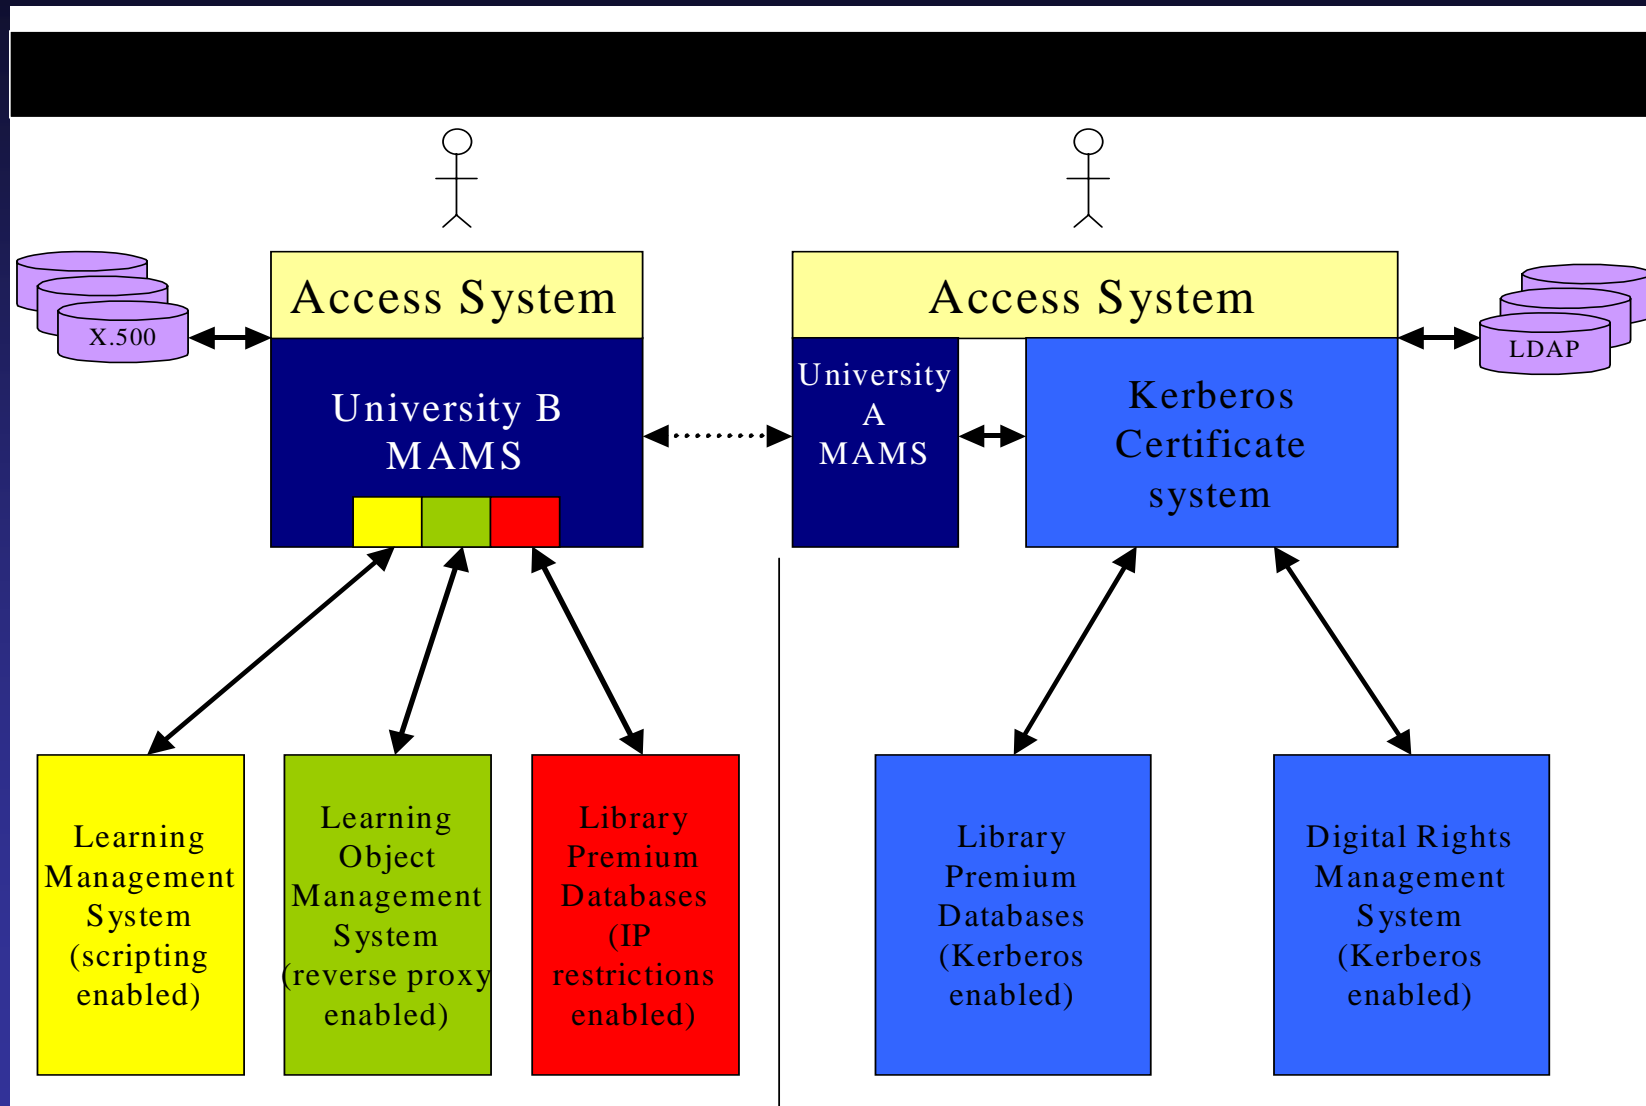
X.500

Access System

University B MAMS

Access System

University A MAMS

Kerberos Certificate system

LDAP

Learning Management System (scripting enabled)

Learning Object Management System (reverse proxy enabled)

Library Premium Databases (IP restrictions enabled)

Library Premium Databases (Kerberos enabled)

Digital Rights Management System (Kerberos enabled)